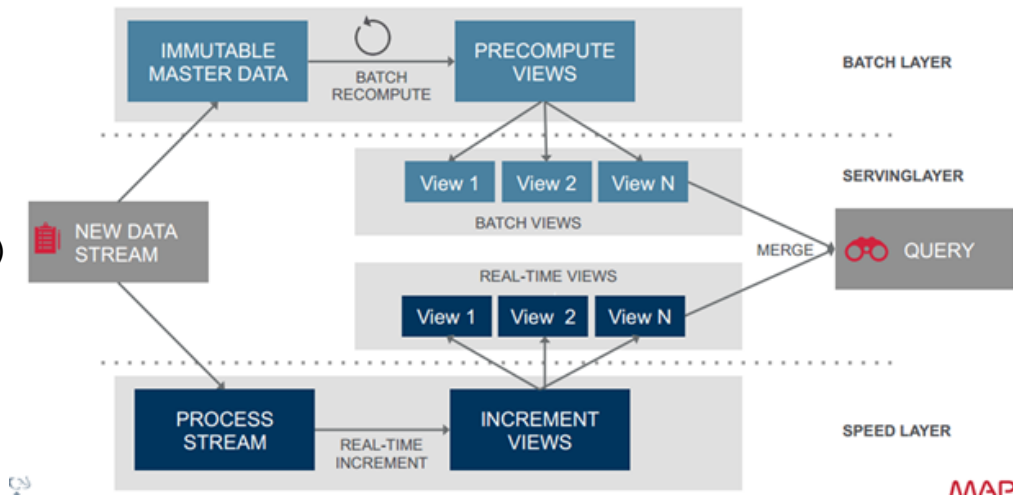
IMMUTABLE MASTER DATA

BATCH RECOMPUTE

PRECOMPUTE VIEWS

BATCH LAYER

View 1
View 2
View N

BATCH VIEWS

SERVINGLAYER

NEW DATA STREAM

MERGE

QUERY

REAL-TIME VIEWS

View 1
View 2
View N

PROCESS STREAM

REAL-TIME INCREMENT

INCREMENT VIEWS

SPEED LAYER

MAP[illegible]